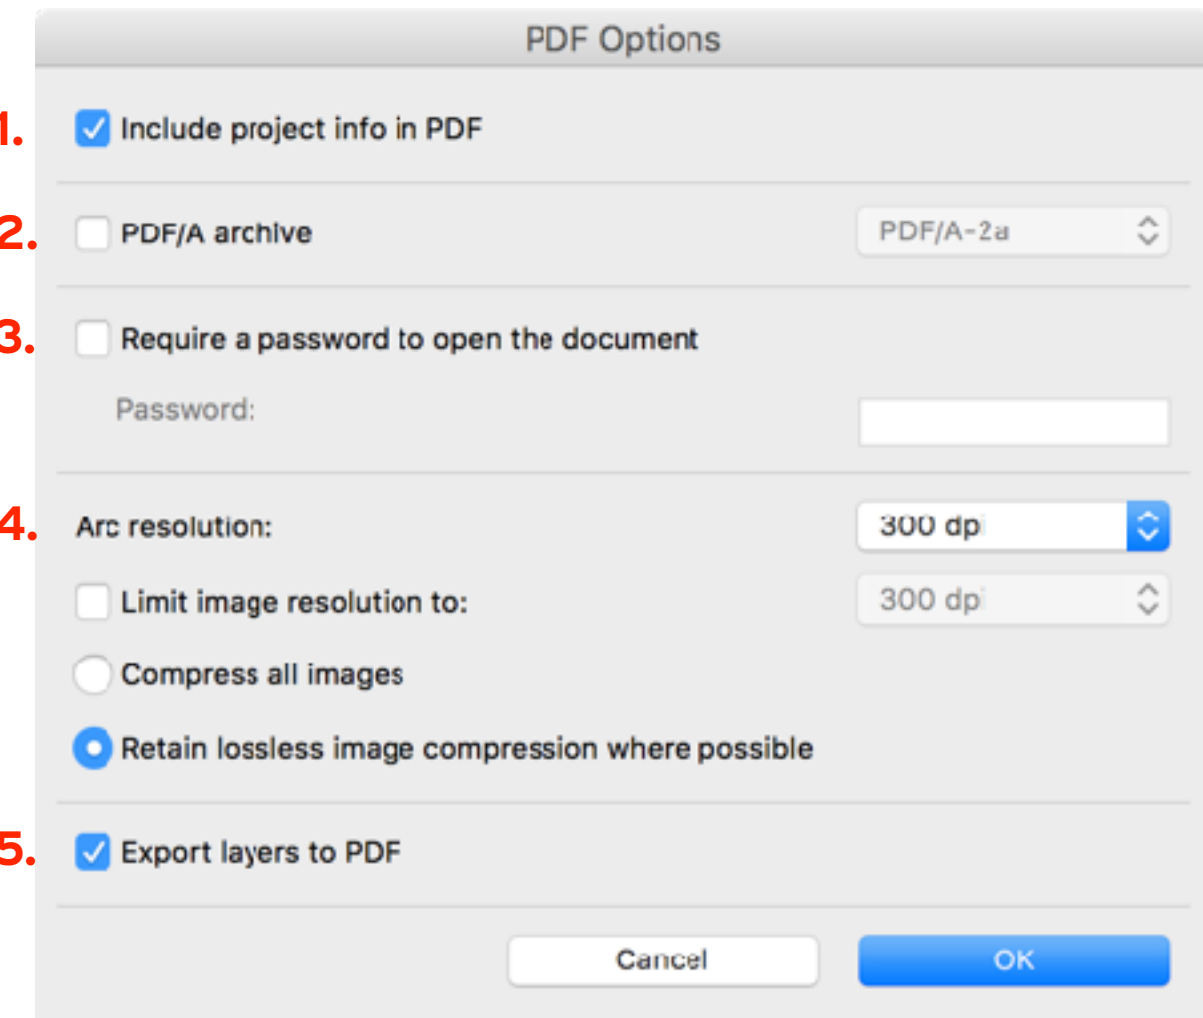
PDF Options

1. Include project info in PDF

2. PDF/A archive PDF/A-2a

3. Require a password to open the document

Password:

4. Arc resolution: 300 dpi

Limit image resolution to: 300 dpi

Compress all images

Retain lossless image compression where possible

5. Export layers to PDF

Cancel OK